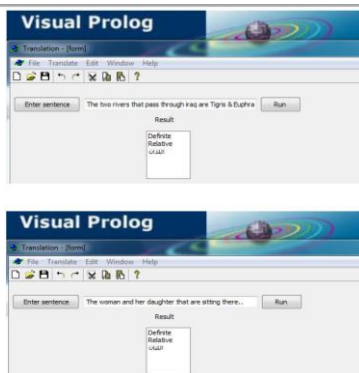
Visual Prolog

Translation - [form]

File Translate Edit Window Help

?

Enter sentence

The two rivers that pass through iraq are Tigris & Euphra

Run

Result

Definite
Relative
اللذان

Visual Prolog

Translation - [form]

File Translate Edit Window Help

?

Enter sentence

The woman and her daughter that are sitting there...

Run

Result

Definite
Relative
اللتان